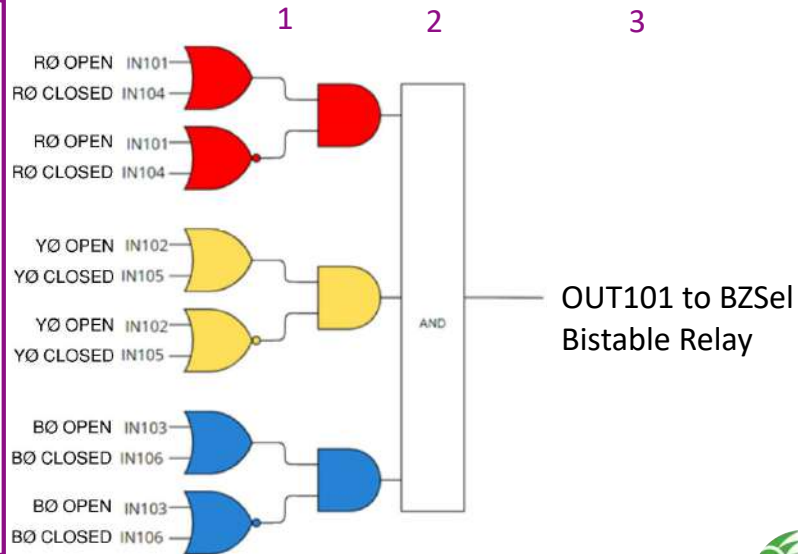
1 2 3

RØ OPEN IN101
RØ CLOSED IN104

RØ OPEN IN101
RØ CLOSED IN104

YØ OPEN IN102
YØ CLOSED IN105

YØ OPEN IN102
YØ CLOSED IN105

BØ OPEN IN103
BØ CLOSED IN106

BØ OPEN IN103
BØ CLOSED IN106

AND

OUT101 to BZSel Bistable Relay